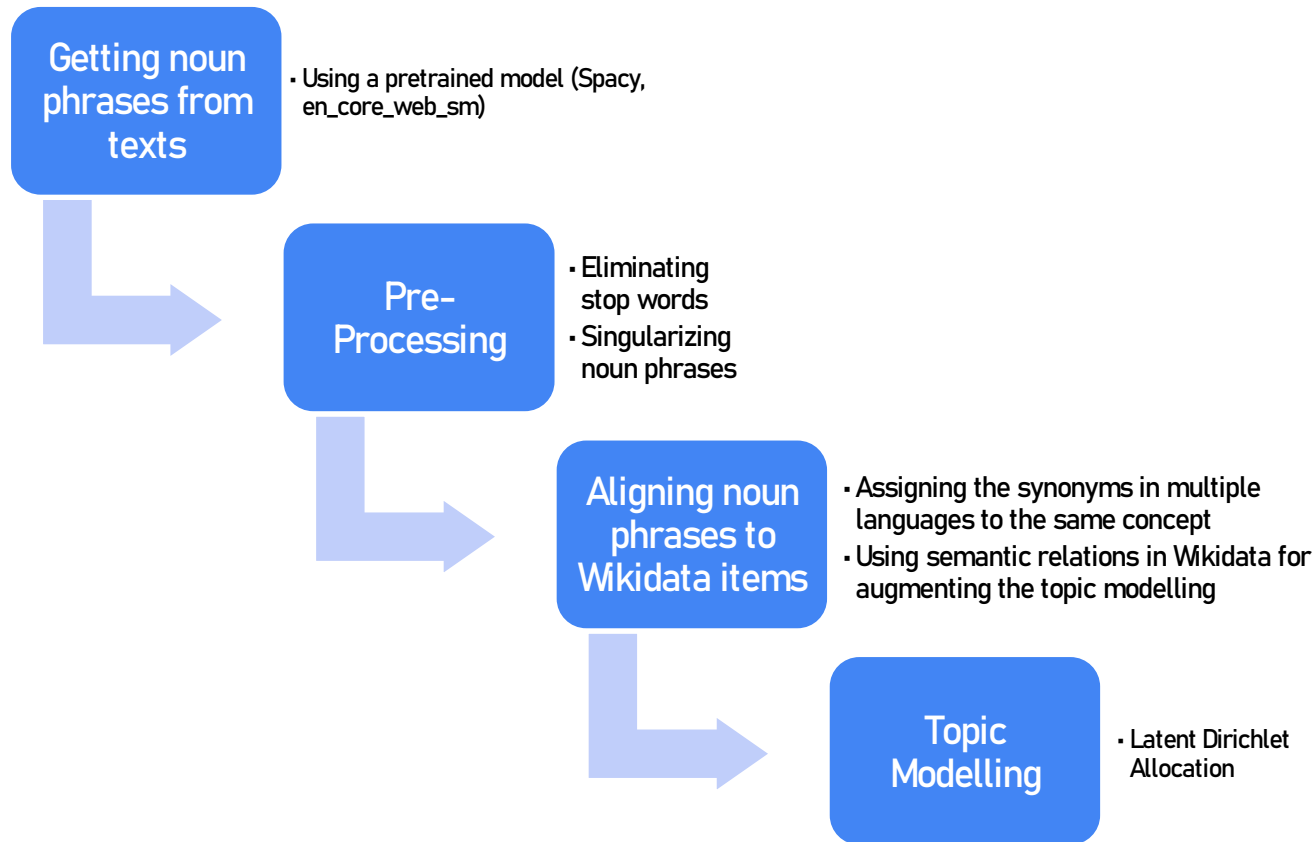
Getting noun phrases from texts

- Using a pretrained model (Spacy, en_core_web_sm)

Pre-Processing

- Eliminating stop words
- Singularizing noun phrases

Aligning noun phrases to Wikidata items

- Assigning the synonyms in multiple languages to the same concept
- Using semantic relations in Wikidata for augmenting the topic modelling

Topic Modelling

- Latent Dirichlet Allocation